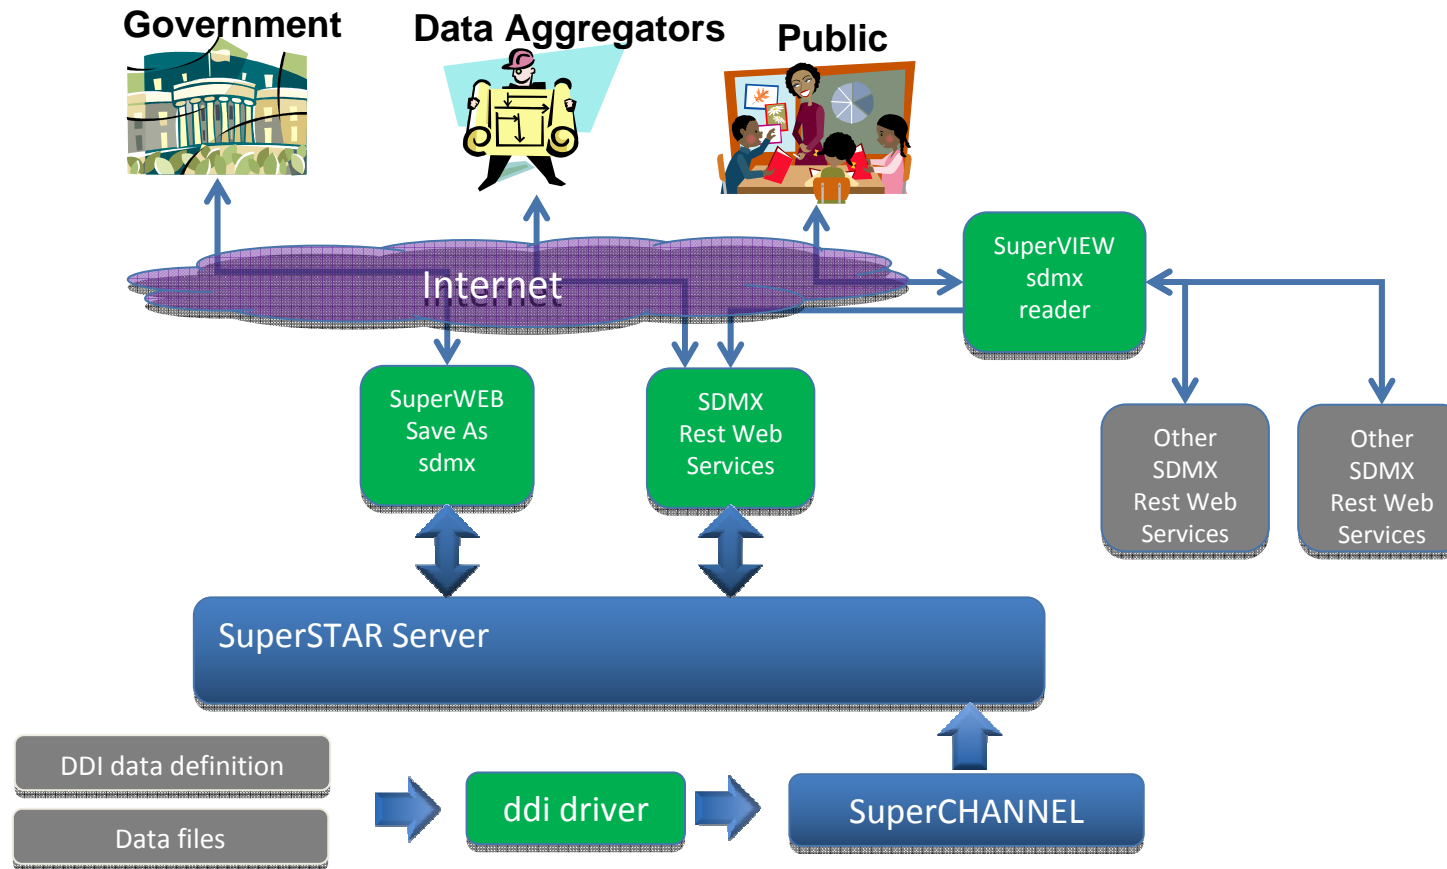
Government

Data Aggregators

Public

Internet

SuperVIEW sdmx reader

SuperWEB Save As sdmx

SDMX Rest Web Services

Other SDMX Rest Web Services

Other SDMX Rest Web Services

SuperSTAR Server

DDI data definition

Data files

ddi driver

SuperCHANNEL